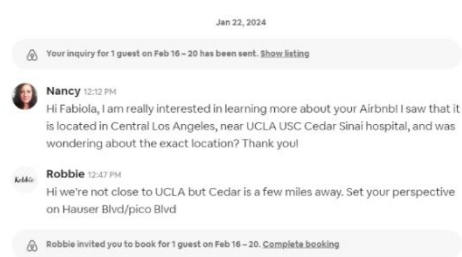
Jan 22, 2024

Your inquiry for 1 guest on Feb 16 – 20 has been sent. Show listing

Nancy 12:12 PM
Hi Fabiola, I am really interested in learning more about your Airbnb! I saw that it is located in Central Los Angeles, near UCLA USC Cedar Sinai hospital, and was wondering about the exact location? Thank you!

Robbie 12:47 PM
Hi we're not close to UCLA but Cedar is a few miles away. Set your perspective on Hauser Blvd/pico Blvd

Robbie invited you to book for 1 guest on Feb 16 – 20. Complete booking